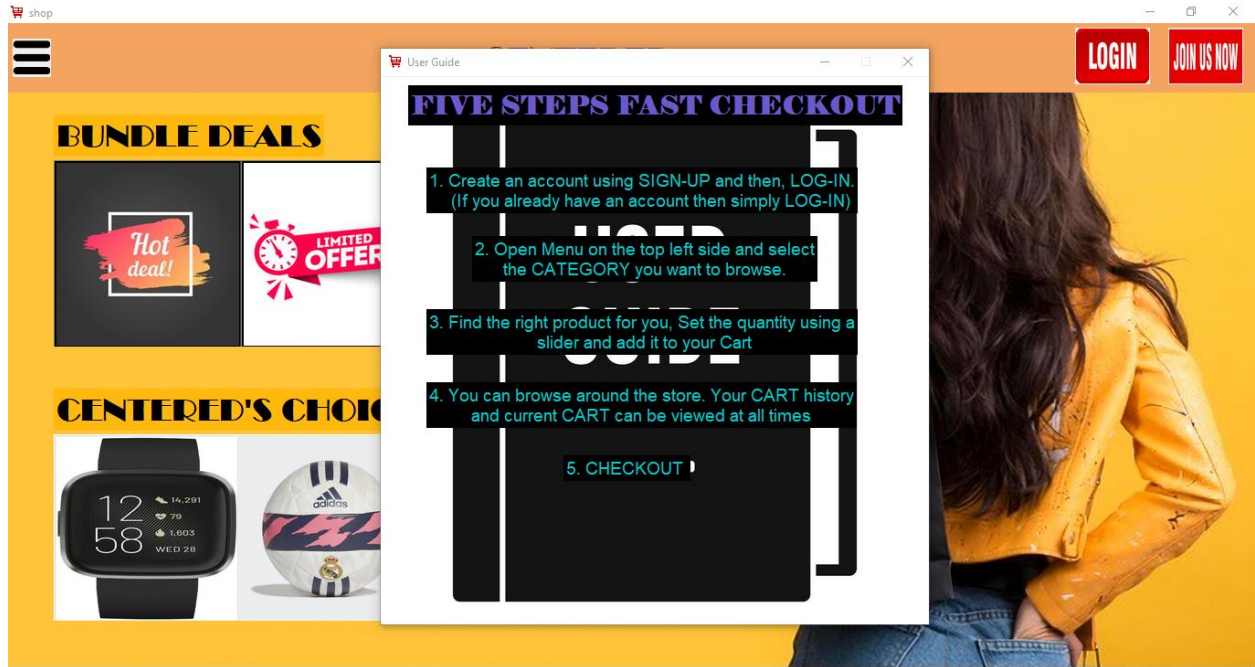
shop

LOGIN

JOIN US NOW

BUNDLE DEALS

Hot deal!

LIMITED OFFER

CENTERED'S CHOIC

12 58

14,291

79

1,603

WED 28

adidas

User Guide

FIVE STEPS FAST CHECKOUT

1. Create an account using SIGN-UP and then, LOG-IN. (If you already have an account then simply LOG-IN)

2. Open Menu on the top left side and select the CATEGORY you want to browse.

3. Find the right product for you, Set the quantity using a slider and add it to your Cart

4. You can browse around the store. Your CART history and current CART can be viewed at all times

5. CHECKOUT